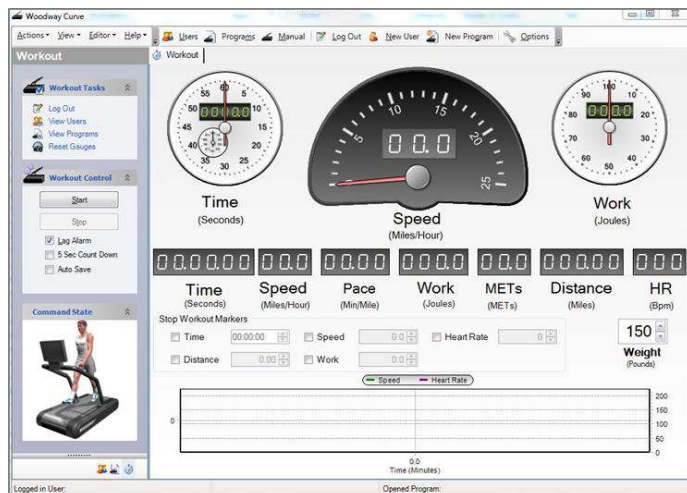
Woodway Curve

Actions View Editor Help Users Programs Manual Log Out New User New Program Options

Workout

Workout

Workout Tasks

Log Out
View Users
View Programs
Reset Gauges

Workout Control

Start

Stop

Lag Alarm
5 Sec Count Down
Auto Save

Command State

55 60 5 50 10 45 15 40 20 35 30 25

0:00:00

Time
(Seconds)

5 10 15 20 25

00.0

Speed
(Miles/Hour)

90 100 10 80 20 70 30 60 50 40

000.00

Work
(Joules)

0:00:00 | 00.0 | 00.0 | 000.0 | 00.0 | 000.00 | 000

Time (Seconds) | Speed (Miles/Hour) | Pace (Min/Mile) | Work (Joules) | METs (METs) | Distance (Miles) | HR (Bpm)

Stop Workout Markers

Time 00:00:00
Speed 0.0
Heart Rate 0
Distance 0.00
Work 0.0

150

Weight
(Pounds)

Speed Heart Rate

0

200
150
100
50
0

0.0
Time (Minutes)

Logged in User:

Opened Program: